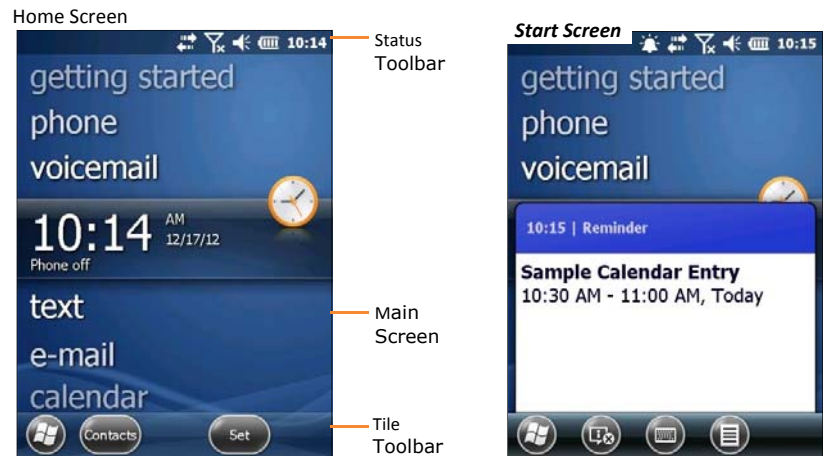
Home Screen

10:14

Status Toolbar

getting started

phone

voicemail

10:14 AM 12/17/12

Phone off

text

e-mail

calendar

Main Screen

Contacts

Set

Tile Toolbar

Start Screen

10:15

getting started

phone

voicemail

10:15 | Reminder

Sample Calendar Entry

10:30 AM - 11:00 AM, Today